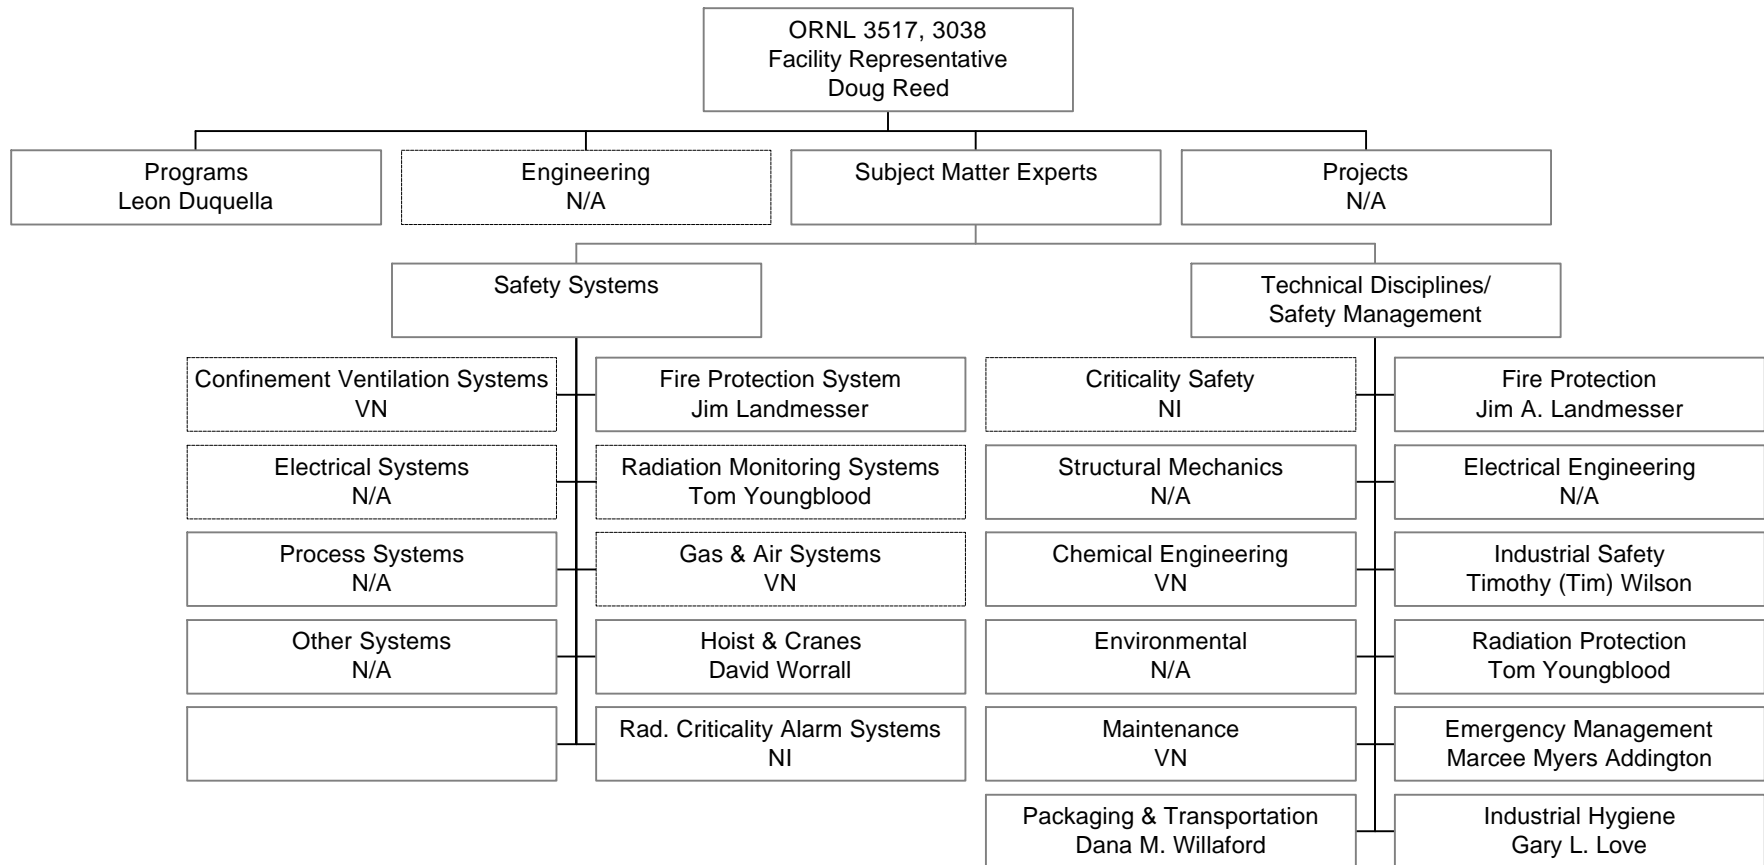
ORNL 3517, 3038
Facility Representative
Doug Reed

Programs
Leon Duquella

Engineering
N/A

Subject Matter Experts

Projects
N/A

Safety Systems

Technical Disciplines/
Safety Management

Confinement Ventilation Systems
VN

Fire Protection System
Jim Landmesser

Electrical Systems
N/A

Radiation Monitoring Systems
Tom Youngblood

Process Systems
N/A

Gas & Air Systems
VN

Other Systems
N/A

Hoist & Cranes
David Worrall

Rad. Criticality Alarm Systems
NI

Criticality Safety
NI

Fire Protection
Jim A. Landmesser

Structural Mechanics
N/A

Electrical Engineering
N/A

Chemical Engineering
VN

Industrial Safety
Timothy (Tim) Wilson

Environmental
N/A

Radiation Protection
Tom Youngblood

Maintenance
VN

Emergency Management
Marcee Myers Addington

Packaging & Transportation
Dana M. Willaford

Industrial Hygiene
Gary L. Love